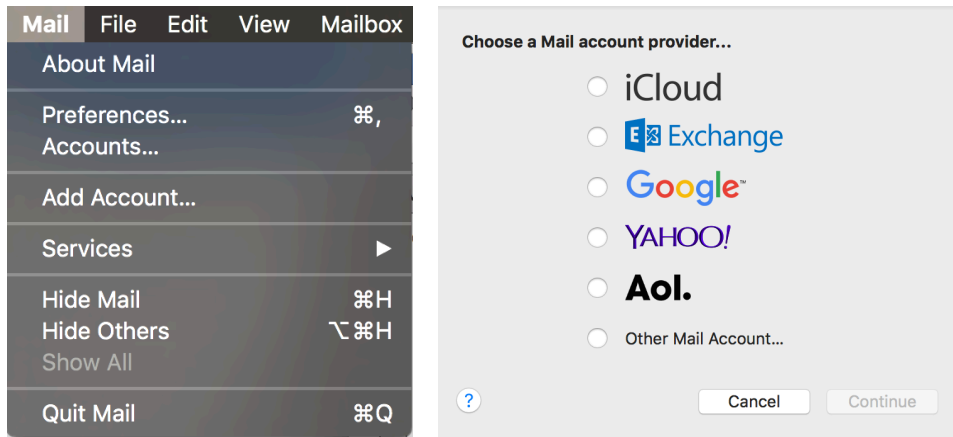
Mail File Edit View Mailbox

About Mail

Preferences... ⌘,
Accounts...

Add Account...

Services ▶

Hide Mail ⌘H
Hide Others ⌥⌘H
Show All

Quit Mail ⌘Q

Choose a Mail account provider...

iCloud

Exchange

Google

YAHOO!

Aol.

Other Mail Account...

?

Cancel

Continue